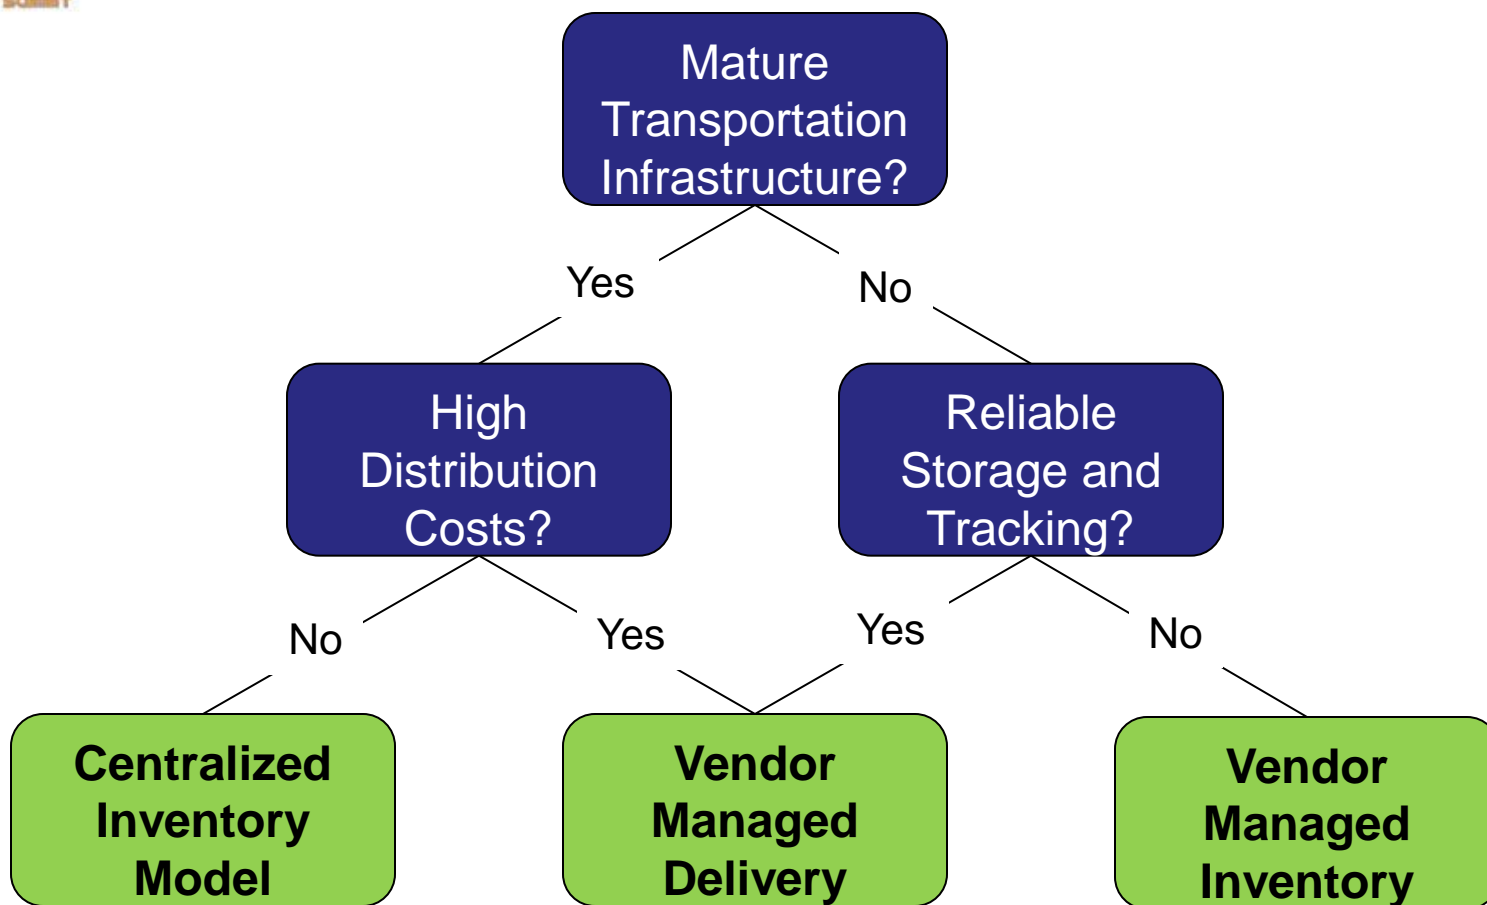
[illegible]

Mature Transportation Infrastructure?

Yes

No

High Distribution Costs?

Reliable Storage and Tracking?

No

Yes

Yes

No

Centralized Inventory Model

Vendor Managed Delivery

Vendor Managed Inventory